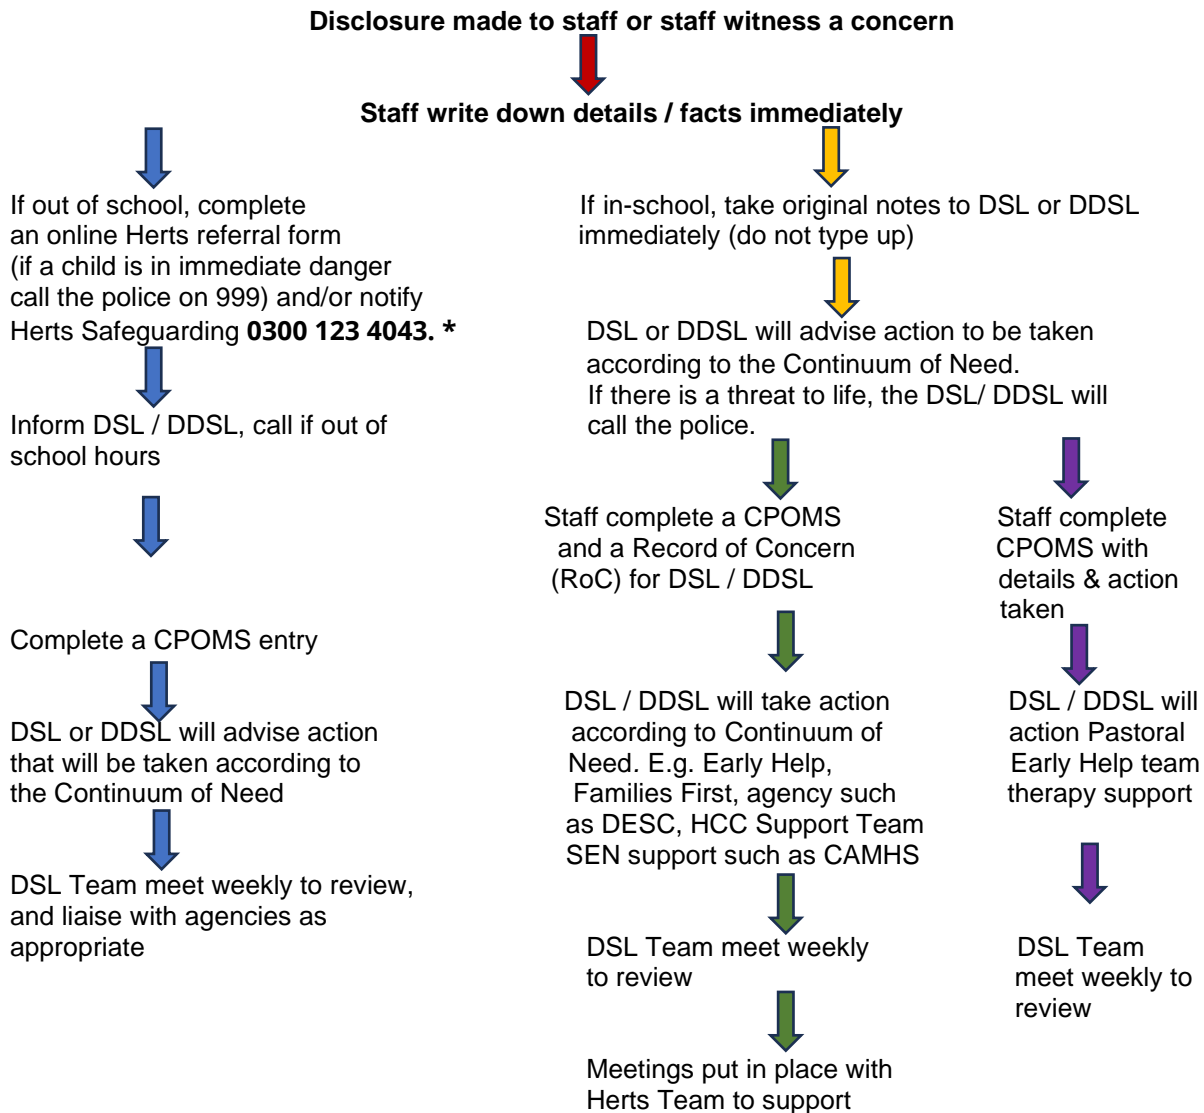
**Disclosure made to staff or staff witness a concern**

**Staff write down details / facts immediately**

If out of school, complete an online Herts referral form (if a child is in immediate danger call the police on 999) and/or notify Herts Safeguarding **0300 123 4043. ***

Inform DSL / DDSL, call if out of school hours

Complete a CPOMS entry

DSL or DDSL will advise action that will be taken according to the Continuum of Need

DSL Team meet weekly to review, and liaise with agencies as appropriate

If in-school, take original notes to DSL or DDSL immediately (do not type up)

DSL or DDSL will advise action to be taken according to the Continuum of Need. If there is a threat to life, the DSL/ DDSL will call the police.

Staff complete a CPOMS and a Record of Concern (RoC) for DSL / DDSL

DSL / DDSL will take action according to Continuum of Need. E.g. Early Help, Families First, agency such as DESC, HCC Support Team SEN support such as CAMHS

DSL Team meet weekly to review

Meetings put in place with Herts Team to support

Staff complete CPOMS with details & action taken

DSL / DDSL will action Pastoral Early Help team therapy support

DSL Team meet weekly to review